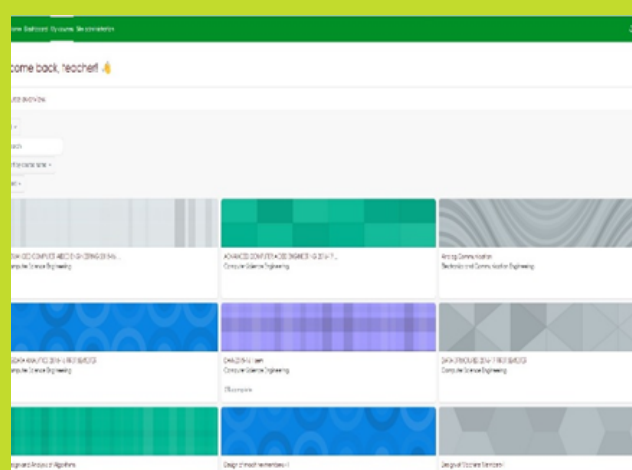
ome Dashboard My courses Site administration

come back, teacher! 👋

COURSE OVERVIEW

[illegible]

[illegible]

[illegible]

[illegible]

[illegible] COMPUTER ENGINEERING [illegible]
Computer Science Engineering

ADVANCED COMPUTER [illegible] ENGINEERING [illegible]
Computer Science Engineering

Analog Communication
Electronics and Communication Engineering

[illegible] ANALYTICS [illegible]
Computer Science Engineering

DATA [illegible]
Computer Science Engineering

0% complete

DATA STRUCTURES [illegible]
Computer Science Engineering

Design and Analysis of Algorithms

Design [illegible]

Design of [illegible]